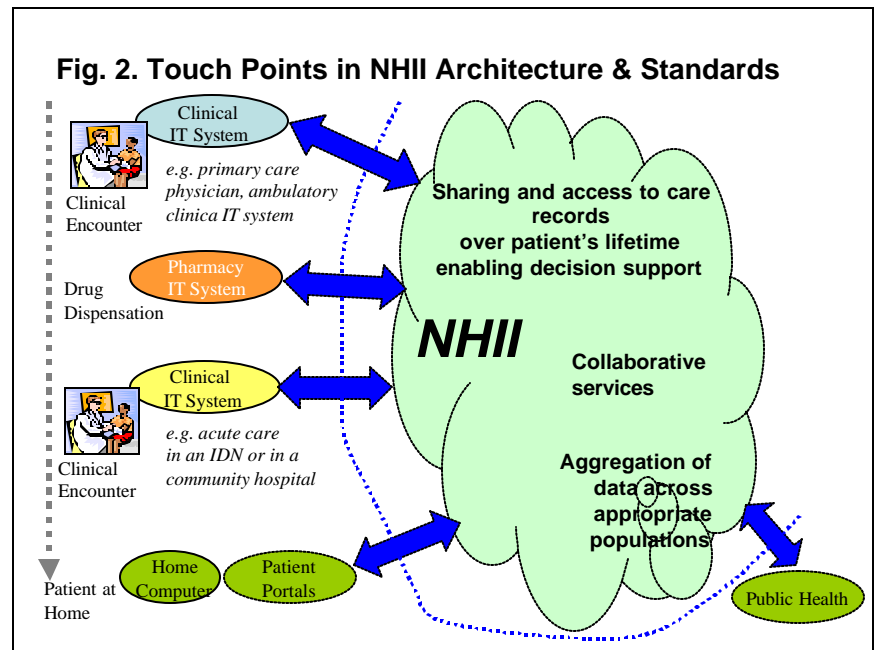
Fig. 2. Touch Points in NHII Architecture & Standards

Clinical IT System

e.g. primary care physician, ambulatory clinica IT system

Clinical Encounter

Sharing and access to care records over patient's lifetime enabling decision support

Pharmacy IT System

Drug Dispensation

NHII

Collaborative services

Clinical IT System

e.g. acute care in an IDN or in a community hospital

Clinical Encounter

Aggregation of data across appropriate populations

Patient at Home

Home Computer

Patient Portals

Public Health